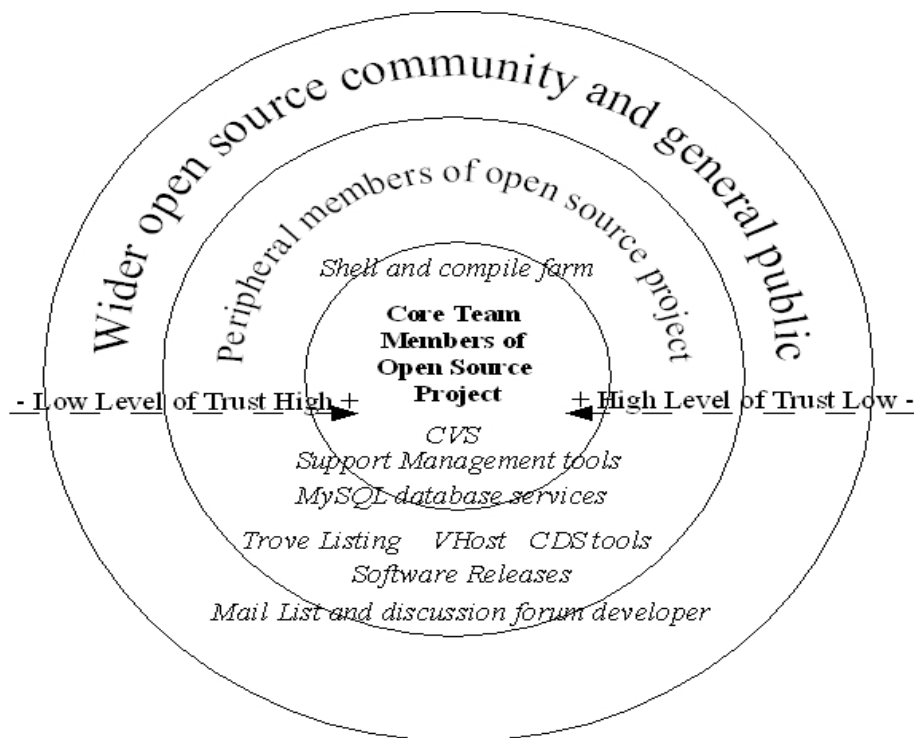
Wider open source community and general public

Peripheral members of open source project

Shell and compile farm

Core Team Members of Open Source Project

- Low Level of Trust High +

+ High Level of Trust Low -

CVS

Support Management tools

MySQL database services

Trove Listing VHost CDS tools

Software Releases

Mail List and discussion forum developer